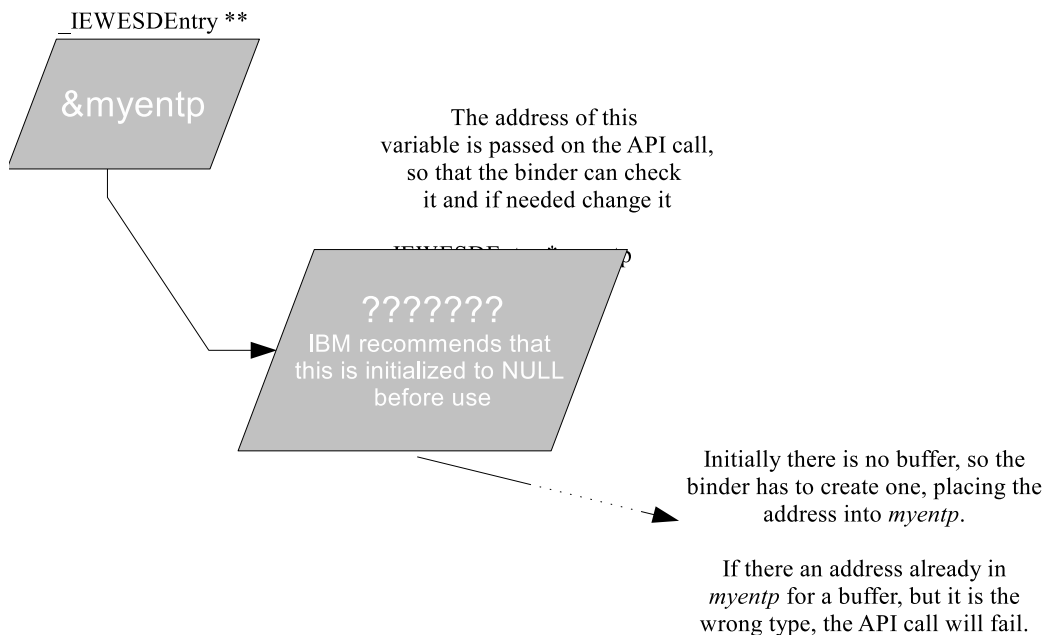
_IEWESDEntry **

&myentp

The address of this variable is passed on the API call, so that the binder can check it and if needed change it

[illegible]

???????
IBM recommends that this is initialized to NULL before use

Initially there is no buffer, so the binder has to create one, placing the address into *myentp*.

If there an address already in *myentp* for a buffer, but it is the wrong type, the API call will fail.